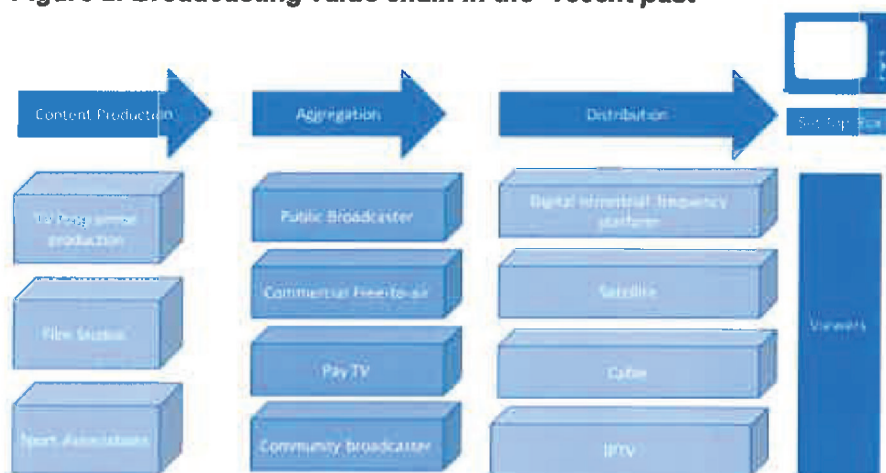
Figure 1: Broadcasting value chain in the recent past

Content Production

Aggregation

Distribution

Set Top Box

TV Programme production

Film Studios

Sport Associations

Public Broadcaster

Commercial Free-to-air

Pay TV

Community broadcaster

Digital terrestrial frequency platform

Satellite

Cable

IPTV

Viewers